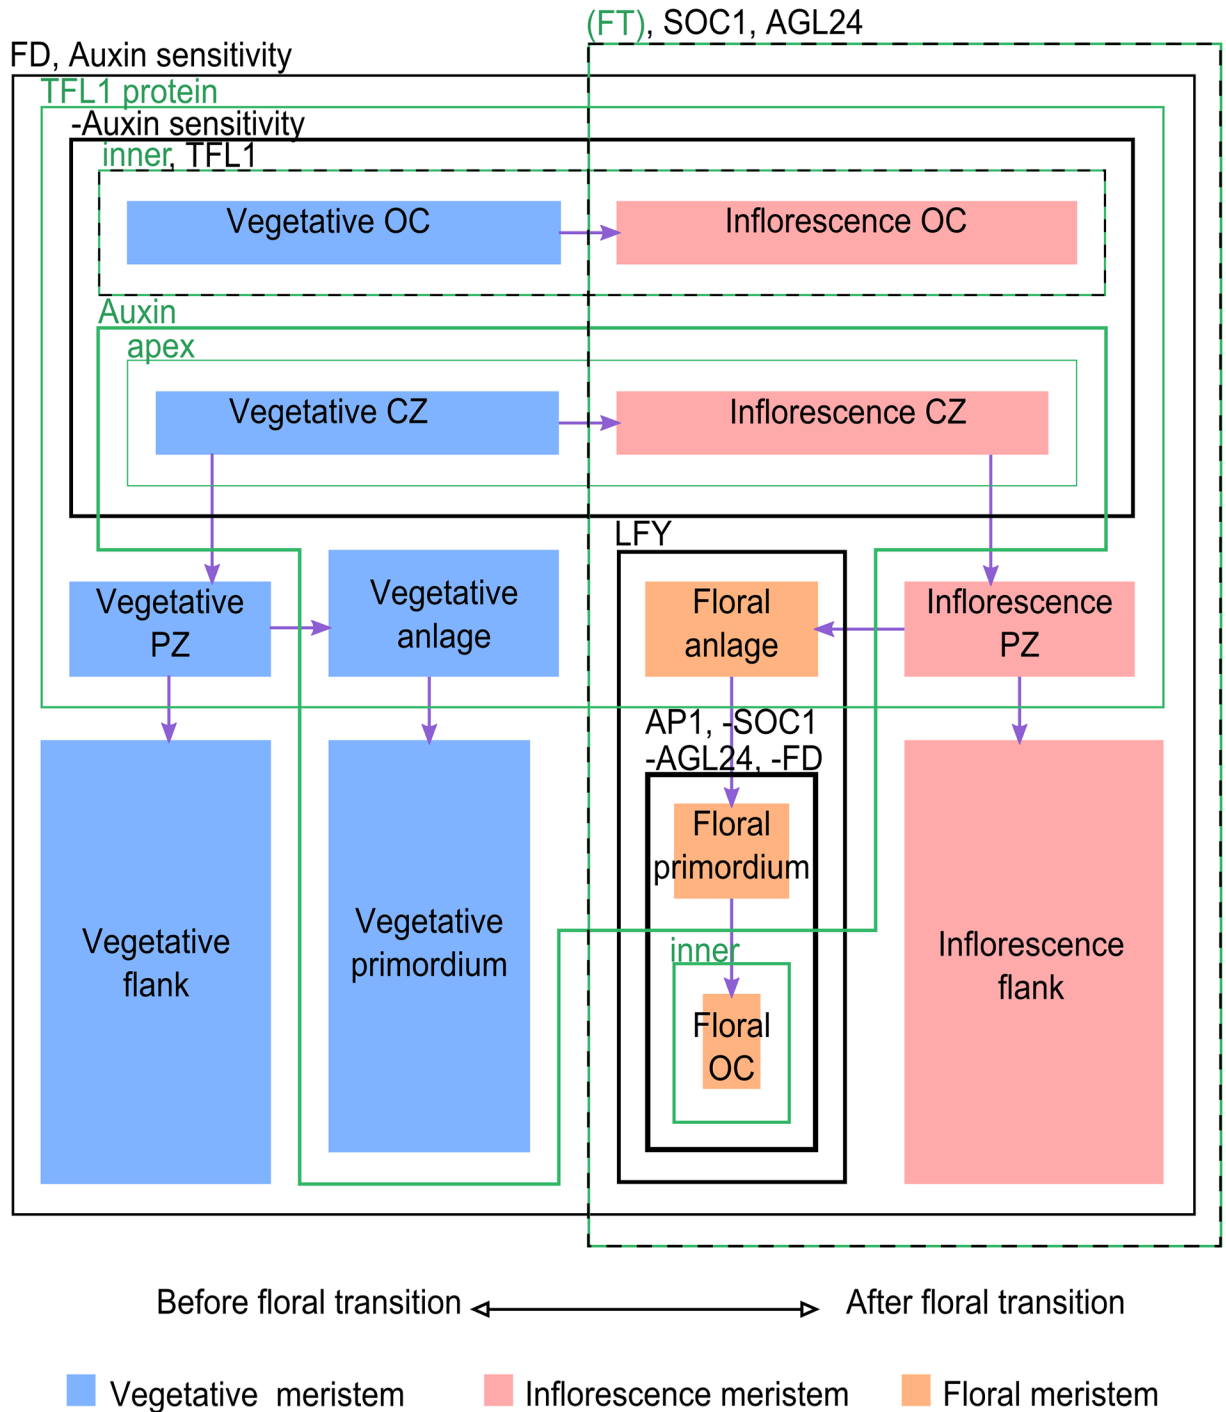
(FT), SOC1, AGL24

FD, Auxin sensitivity

TFL1 protein

-Auxin sensitivity

inner, TFL1

Vegetative OC

Inflorescence OC

Auxin

apex

Vegetative CZ

Inflorescence CZ

LFY

Vegetative PZ

Vegetative anlage

Floral anlage

Inflorescence PZ

AP1, -SOC1 -AGL24, -FD

Floral primordium

Vegetative flank

Vegetative primordium

inner

Floral OC

Inflorescence flank

Before floral transition

After floral transition

Vegetative meristem

Inflorescence meristem

Floral meristem